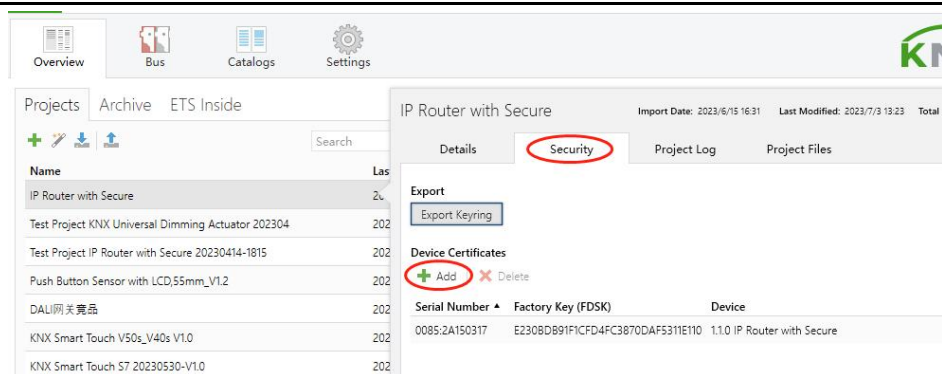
Overview Bus Catalogs Settings

KN

Projects Archive ETS Inside

Search

| Name | Las |
|---|---|
| IP Router with Secure | 20 |
| Test Project KNX Universal Dimming Actuator 202304 | 202 |
| Test Project IP Router with Secure 20230414-1815 | 202 |
| Push Button Sensor with LCD,55mm_V1.2 | 202 |
| DALI网关竞品 | 202 |
| KNX Smart Touch V50s_V40s V1.0 | 202 |
| KNX Smart Touch S7 20230530-V1.0 | 202 |

IP Router with Secure

Import Date: 2023/6/15 16:31 Last Modified: 2023/7/3 13:23 Total

Details Security Project Log Project Files

Export

Export Keyring

Device Certificates

Add Delete

| Serial Number ▲ | Factory Key (FDSK) | Device |
|---|---|---|
| 0085:2A150317 | E230BDB91F1CFD4FC3870DAF5311E110 | 1.1.0 IP Router with Secure |